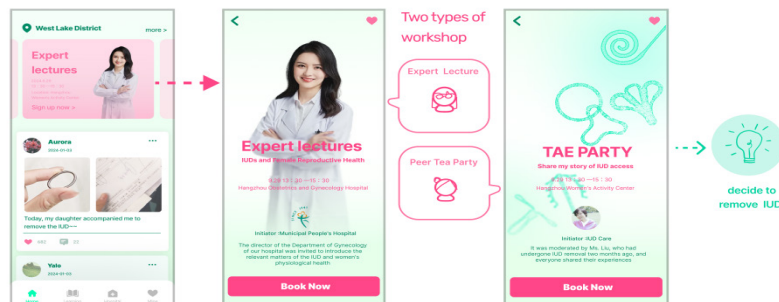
West Lake District
more >

Expert lectures

Sign up now >

Aurora
2024-01-02

Today, my daughter accompanied me to remove the IUD~~

Yale

Expert lectures
IUDs and Female Reproductive Health
9.28 13 : 30 —15 : 30
Hangzhou Obstetrics and Gynecology Hospital

Initiator :Municipal People's Hospital

The director of the Department of Gynecology of our hospital was invited to introduce the relevant matters of the IUD and women's physiological health

Book Now

Two types of workshop

Expert Lecture

Peer Tea Party

TAE PARTY
Share my story of IUD access
9.28 13 : 30 —15 : 30
Hangzhou Women's Activity Center

Initiator :IUD Care

It was moderated by Ms. Liu, who had undergone IUD removal two months ago, and everyone shared their experiences

Book Now

decide to remove IUD